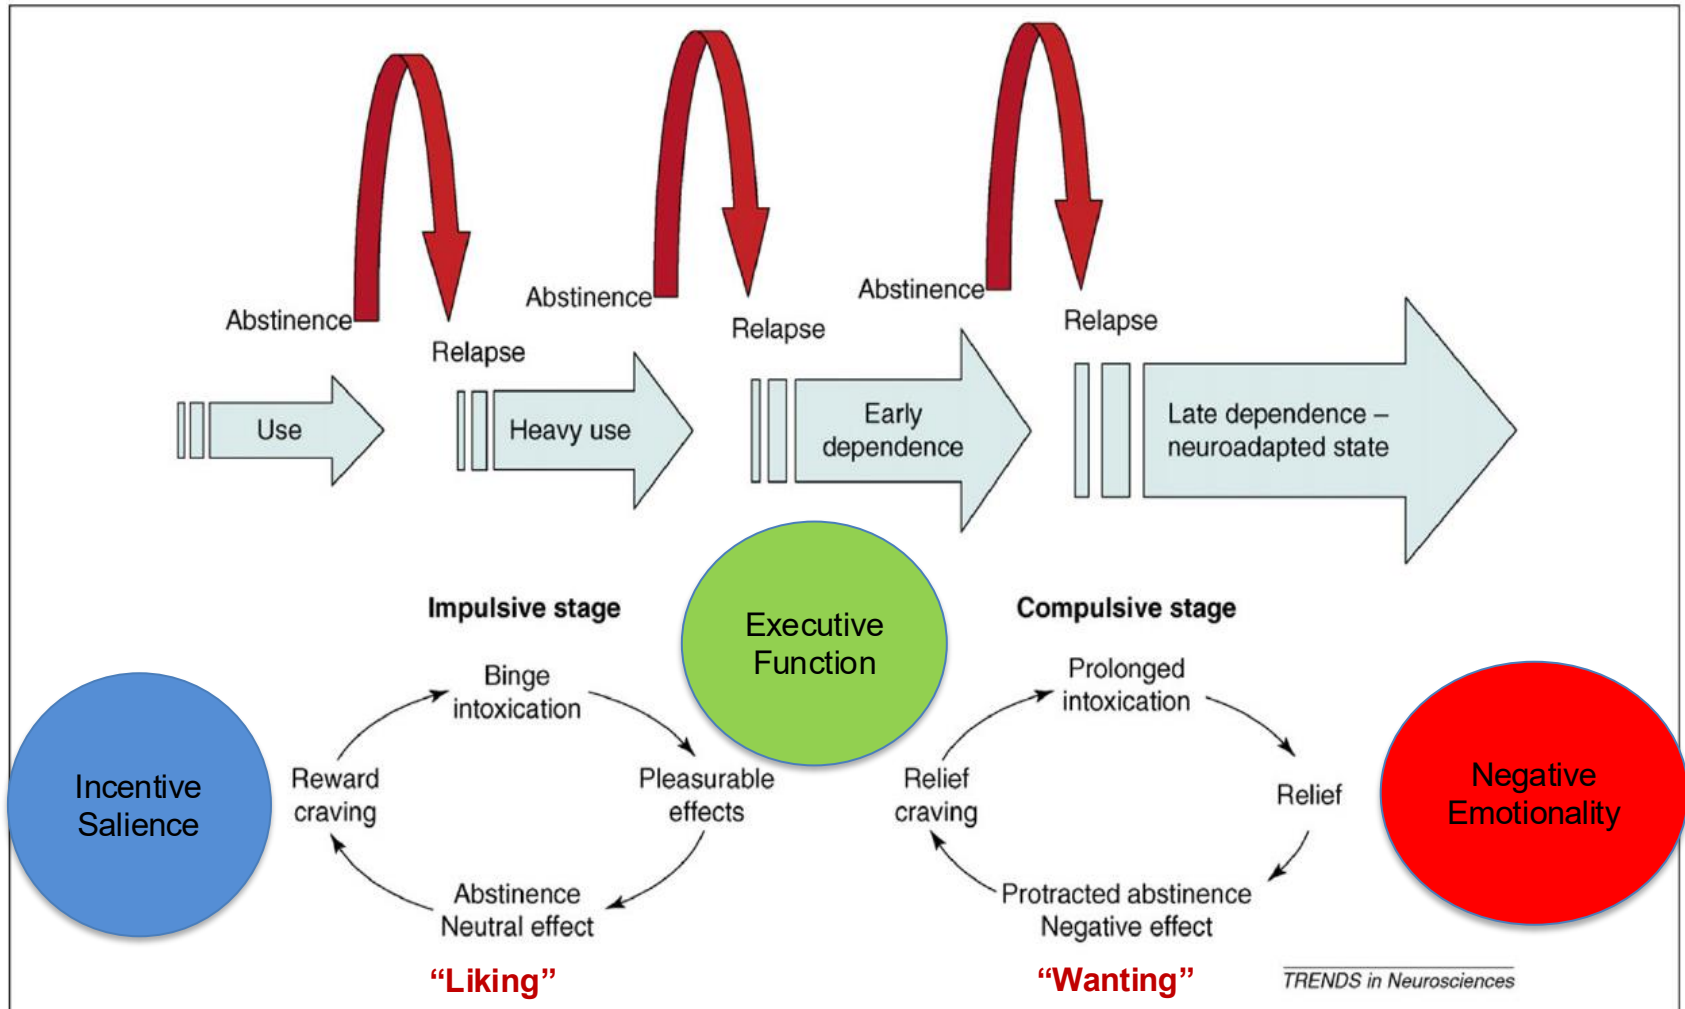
Abstinence

Relapse

Abstinence

Relapse

Abstinence

Relapse

Use

Heavy use

Early dependence

Late dependence – neuroadapted state

Impulsive stage

Executive Function

Compulsive stage

Binge intoxication

Reward craving

Pleasurable effects

Abstinence Neutral effect

Incentive Salience

Prolonged intoxication

Relief craving

Relief

Protracted abstinence Negative effect

Negative Emotionality

"Liking"

"Wanting"

TRENDS in Neurosciences